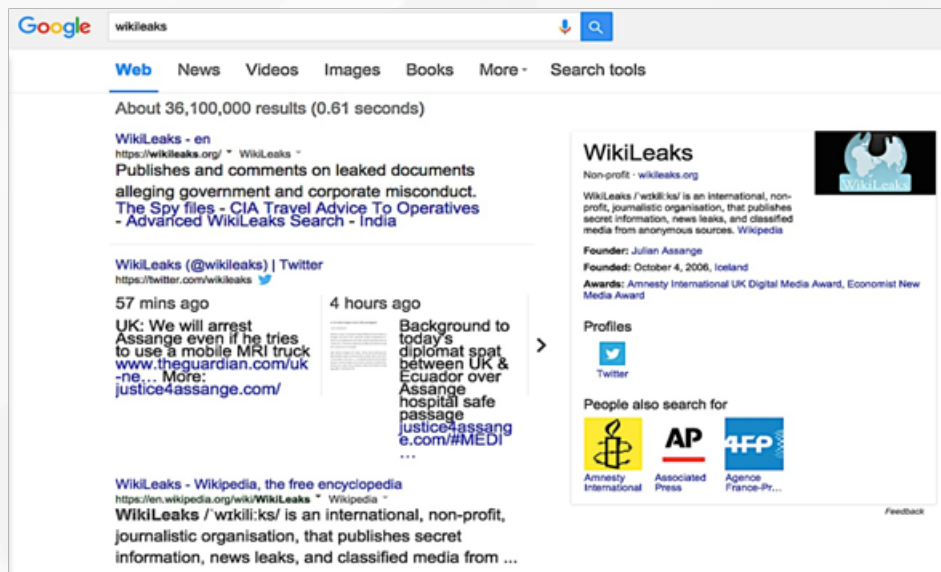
Google wikileaks

Web News Videos Images Books More Search tools

About 36,100,000 results (0.61 seconds)

WikiLeaks - en
https://wikileaks.org/ WikiLeaks
Publishes and comments on leaked documents alleging government and corporate misconduct.
The Spy files - CIA Travel Advice To Operatives - Advanced WikiLeaks Search - India

WikiLeaks (@wikileaks) | Twitter
https://twitter.com/wikileaks

57 mins ago
UK: We will arrest Assange even if he tries to use a mobile MRI truck www.theguardian.com/uk-ne… More: justice4assange.com/

4 hours ago
Background to today's diplomat spat between UK & Ecuador over Assange hospital safe passage justice4assange.com/#MEDI …

WikiLeaks - Wikipedia, the free encyclopedia
https://en.wikipedia.org/wiki/WikiLeaks Wikipedia
WikiLeaks /ˈwɪkiliːks/ is an international, non-profit, journalistic organisation, that publishes secret information, news leaks, and classified media from ...

WikiLeaks
Non-profit · wikileaks.org
WikiLeaks /ˈwɪkiliːks/ is an international, non-profit, journalistic organisation, that publishes secret information, news leaks, and classified media from anonymous sources. Wikipedia
Founder: Julian Assange
Founded: October 4, 2006, Iceland
Awards: Amnesty International UK Digital Media Award, Economist New Media Award

Profiles
Twitter

People also search for
Amnesty International
AP
Associated Press
AFP
Agence France-Pr...

Feedback